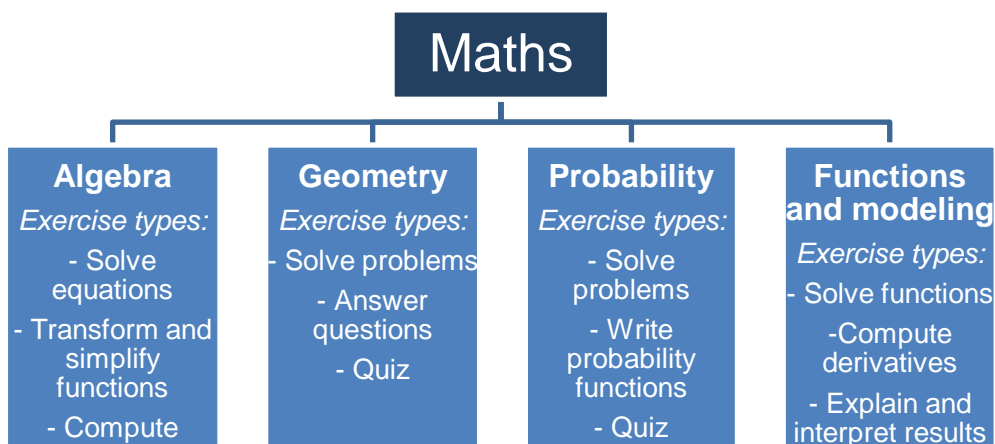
Maths

Algebra
Exercise types:
- Solve equations
- Transform and simplify functions
- Compute

Geometry
Exercise types:
- Solve problems
- Answer questions
- Quiz

Probability
Exercise types:
- Solve problems
- Write probability functions
- Quiz

Functions and modeling
Exercise types:
- Solve functions
-Compute derivatives
- Explain and interpret results